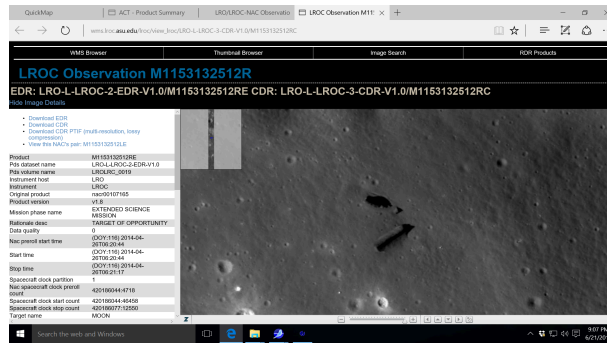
QuickMap | ACT - Product Summary | LRO/LROC-NAC Observatio | LROC Observation M11: ×

wms.lroc.asu.edu/lroc/view_lroc/LRO-L-LROC-3-CDR-V1.0/M1153132512RC

WMS Browser | Thumbnail Browser | Image Search | RDR Products

LROC Observation M1153132512R

EDR: LRO-L-LROC-2-EDR-V1.0/M1153132512RE CDR: LRO-L-LROC-3-CDR-V1.0/M1153132512RC

Hide Image Details

- Download EDR
- Download CDR
- Download CDR PTIF (multi-resolution, lossy compression)
- View this NAC's pair: M1153132512LE

| | |
|---|---|
| Product | M1153132512RE |
| Pds dataset name | LRO-L-LROC-2-EDR-V1.0 |
| Pds volume name | LROLRC_0019 |
| Instrument host | LRO |
| Instrument | LROC |
| Original product | nacr00107165 |
| Product version | v1.8 |
| Mission phase name | EXTENDED SCIENCE MISSION |
| Rationale desc | TARGET OF OPPORTUNITY |
| Data quality | 0 |
| Nac preroll start time | (DOY:116) 2014-04-26T06:20:44 |
| Start time | (DOY:116) 2014-04-26T06:20:44 |
| Stop time | (DOY:116) 2014-04-26T06:21:17 |
| Spacecraft clock partition | 1 |
| Nac spacecraft clock preroll count | 420186044:4718 |
| Spacecraft clock start count | 420186044:46458 |
| Spacecraft clock stop count | 420186077:12550 |
| Target name | MOON |

Search the web and Windows

9:07 PM
6/21/20